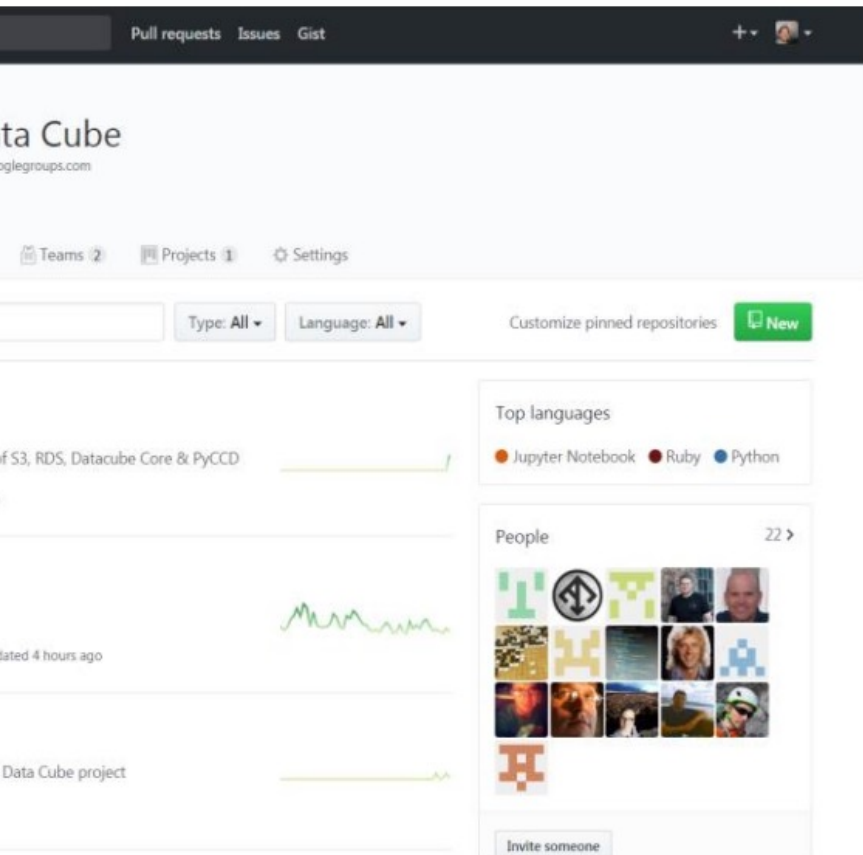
Pull requests Issues Gist

+▾

ta Cube

oglegroups.com

Teams 2 Projects 1 Settings

Type: All ▾ Language: All ▾

Customize pinned repositories

New

f S3, RDS, Datacube Core & PyCCD

dated 4 hours ago

Data Cube project

Top languages

Jupyter Notebook Ruby Python

People

22 >

Invite someone